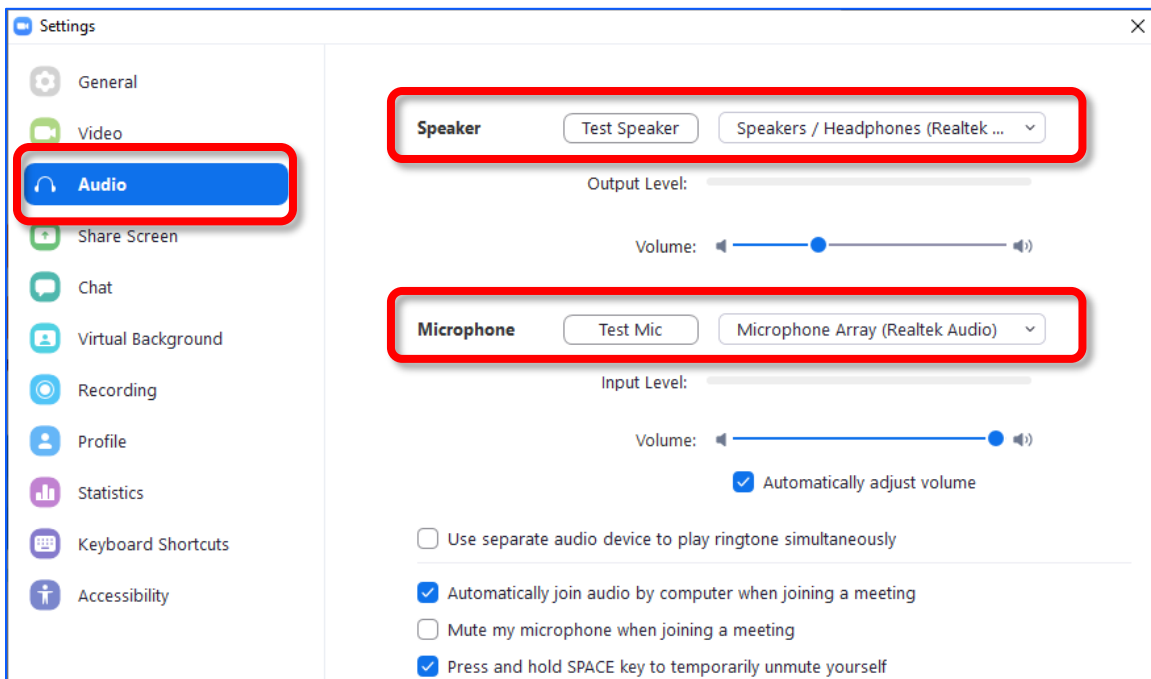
Settings

General
Video
Audio
Share Screen
Chat
Virtual Background
Recording
Profile
Statistics
Keyboard Shortcuts
Accessibility

Speaker Test Speaker Speakers / Headphones (Realtek ...

Output Level:

Volume:

Microphone Test Mic Microphone Array (Realtek Audio)

Input Level:

Volume:

Automatically adjust volume

Use separate audio device to play ringtone simultaneously

Automatically join audio by computer when joining a meeting

Mute my microphone when joining a meeting

Press and hold SPACE key to temporarily unmute yourself